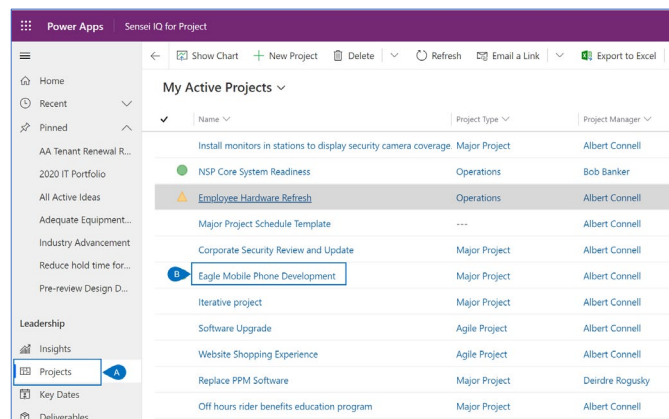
Power Apps | Sensei IQ for Project

Home
Recent
Pinned
AA Tenant Renewal R...
2020 IT Portfolio
All Active Ideas
Adequate Equipment...
Industry Advancement
Reduce hold time for...
Pre-review Design D...

Leadership
Insights
Projects
A
Key Dates
Deliverables

Show Chart | New Project | Delete | Refresh | Email a Link | Export to Excel

My Active Projects

| Name | Project Type | Project Manager |
|---|---|---|
| Install monitors in stations to display security camera coverage | Major Project | Albert Connell |
| NSP Core System Readiness | Operations | Bob Banker |
| Employee Hardware Refresh | Operations | Albert Connell |
| Major Project Schedule Template | --- | Albert Connell |
| Corporate Security Review and Update | Major Project | Albert Connell |
| B Eagle Mobile Phone Development | Major Project | Albert Connell |
| Iterative project | Major Project | Albert Connell |
| Software Upgrade | Agile Project | Albert Connell |
| Website Shopping Experience | Agile Project | Albert Connell |
| Replace PPM Software | Major Project | Deirdre Rogusky |
| Off hours rider benefits education program | Major Project | Albert Connell |